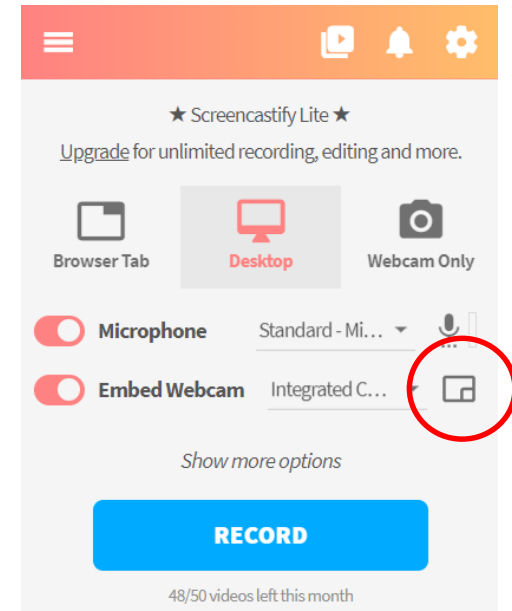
★ Screencastify Lite ★

Upgrade for unlimited recording, editing and more.

Browser Tab

Desktop

Webcam Only

Microphone

Standard - Mi...

Embed Webcam

Integrated C...

Show more options

RECORD

48/50 videos left this month